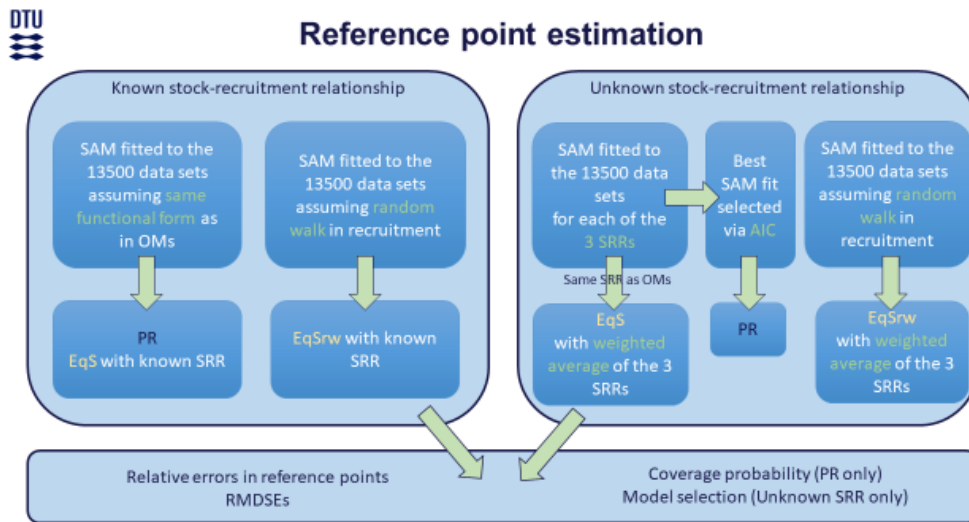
DTU

Reference point estimation

Known stock-recruitment relationship

SAM fitted to the 13500 data sets assuming same functional form as in OMs

SAM fitted to the 13500 data sets assuming random walk in recruitment

PR
EqS with known SRR

EqSrw with known SRR

Unknown stock-recruitment relationship

SAM fitted to the 13500 data sets for each of the 3 SRRs

Best SAM fit selected via AIC

SAM fitted to the 13500 data sets assuming random walk in recruitment

Same SRR as OMs

EqS with weighted average of the 3 SRRs

PR

EqSrw with weighted average of the 3 SRRs

Relative errors in reference points
RMDSEs

Coverage probability (PR only)
Model selection (Unknown SRR only)